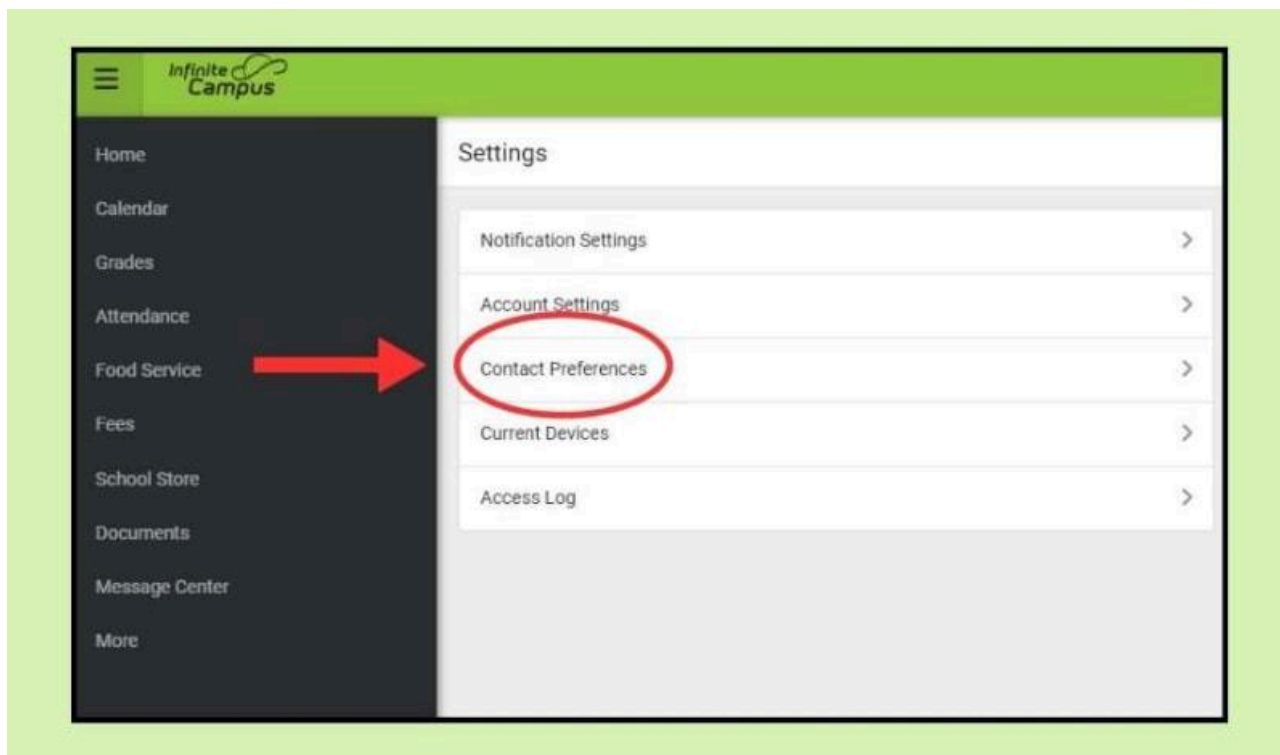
Infinite Campus

Home
Calendar
Grades
Attendance
Food Service
Fees
School Store
Documents
Message Center
More

Settings

Notification Settings
Account Settings
Contact Preferences
Current Devices
Access Log